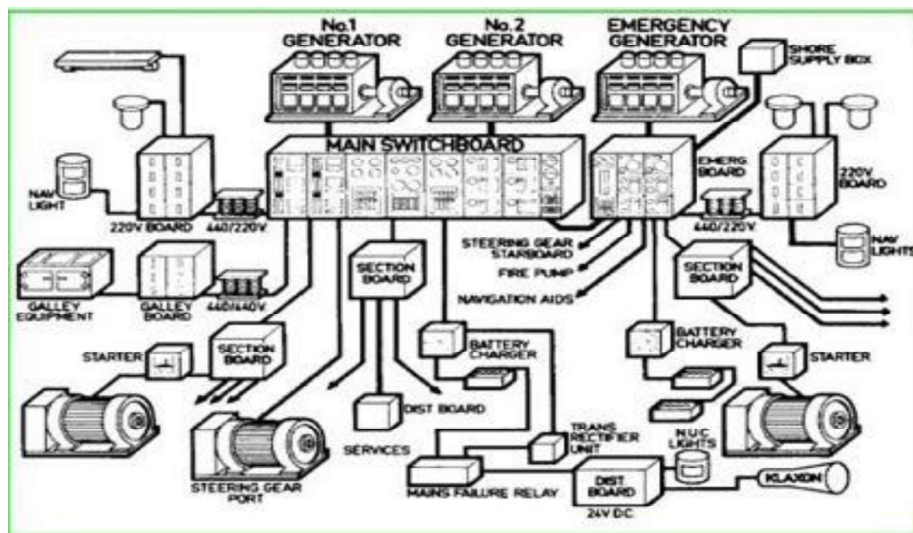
No.1 GENERATOR
No.2 GENERATOR
EMERGENCY GENERATOR
SHORE SUPPLY BOX
MAIN SWITCHBOARD
EMERG BOARD
220V BOARD
NAV LIGHT
220V BOARD
440/220V
440/220V
NAV LIGHTS
STEERING GEAR STARBOARD
FIRE PUMP
NAVIGATION AIDS
GALLEY EQUIPMENT
GALLEY BOARD
440/440V
SECTION BOARD
SECTION BOARD
STARTER
SECTION BOARD
BATTERY CHARGER
BATTERY CHARGER
STARTER
DIST BOARD
SERVICES
TRANS RECTIFIER UNIT
N.U.C. LIGHTS
STEERING GEAR PORT
MAINS FAILURE RELAY
DIST BOARD
24V D.C.
KLAXON